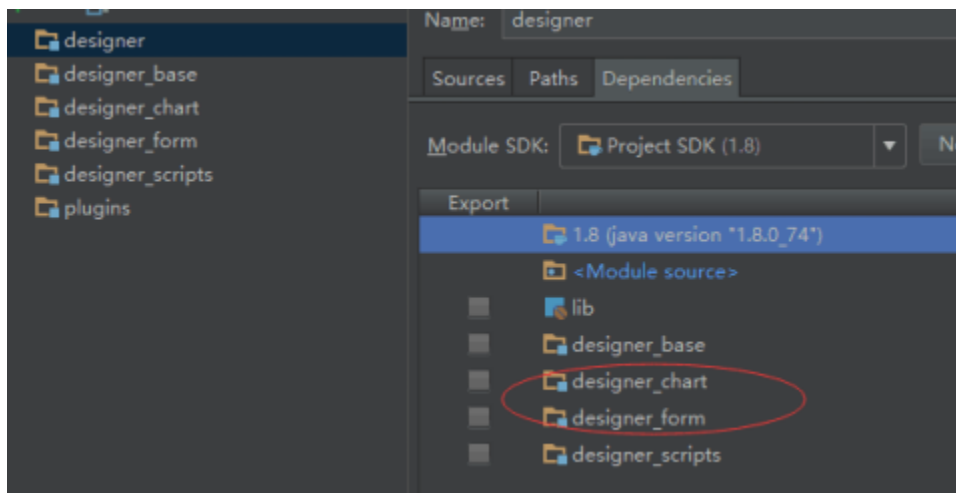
designer
designer_base
designer_chart
designer_form
designer_scripts
plugins

Name: designer

Sources Paths Dependencies

Module SDK: Project SDK (1.8) N

Export

1.8 (java version "1.8.0_74")
<Module source>
lib
designer_base
designer_chart
designer_form
designer_scripts